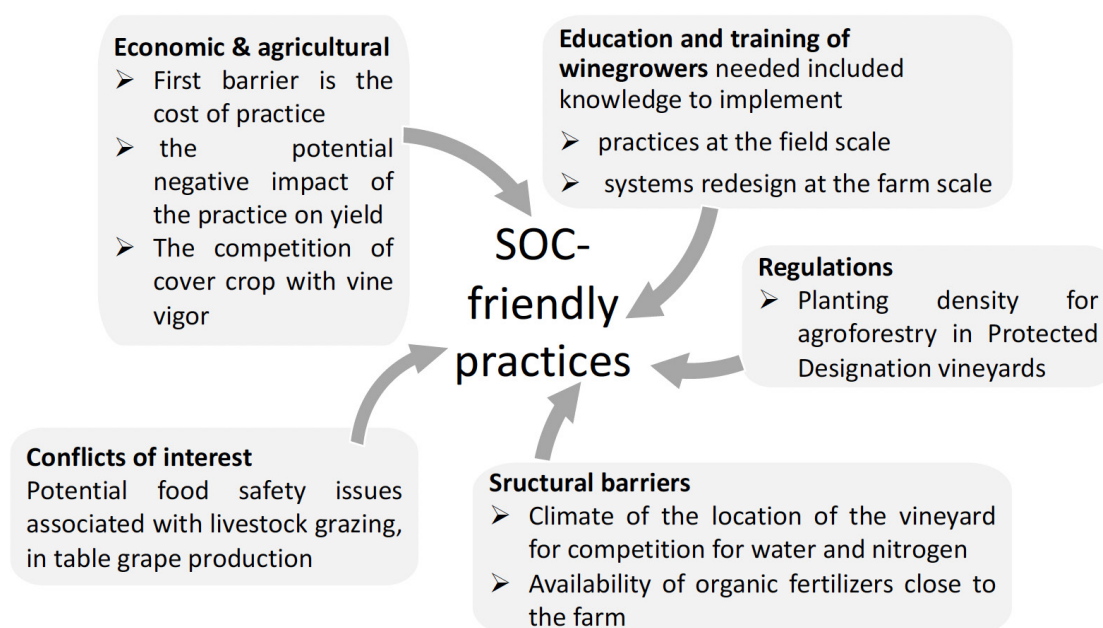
**Economic & agricultural**
➢ First barrier is the cost of practice
➢ the potential negative impact of the practice on yield
➢ The competition of cover crop with vine vigor

**Education and training of winegrowers** needed included knowledge to implement
➢ practices at the field scale
➢ systems redesign at the farm scale

SOC-friendly practices

**Regulations**
➢ Planting density for agroforestry in Protected Designation vineyards

**Conflicts of interest**
Potential food safety issues associated with livestock grazing, in table grape production

**Sructural barriers**
➢ Climate of the location of the vineyard for competition for water and nitrogen
➢ Availability of organic fertilizers close to the farm